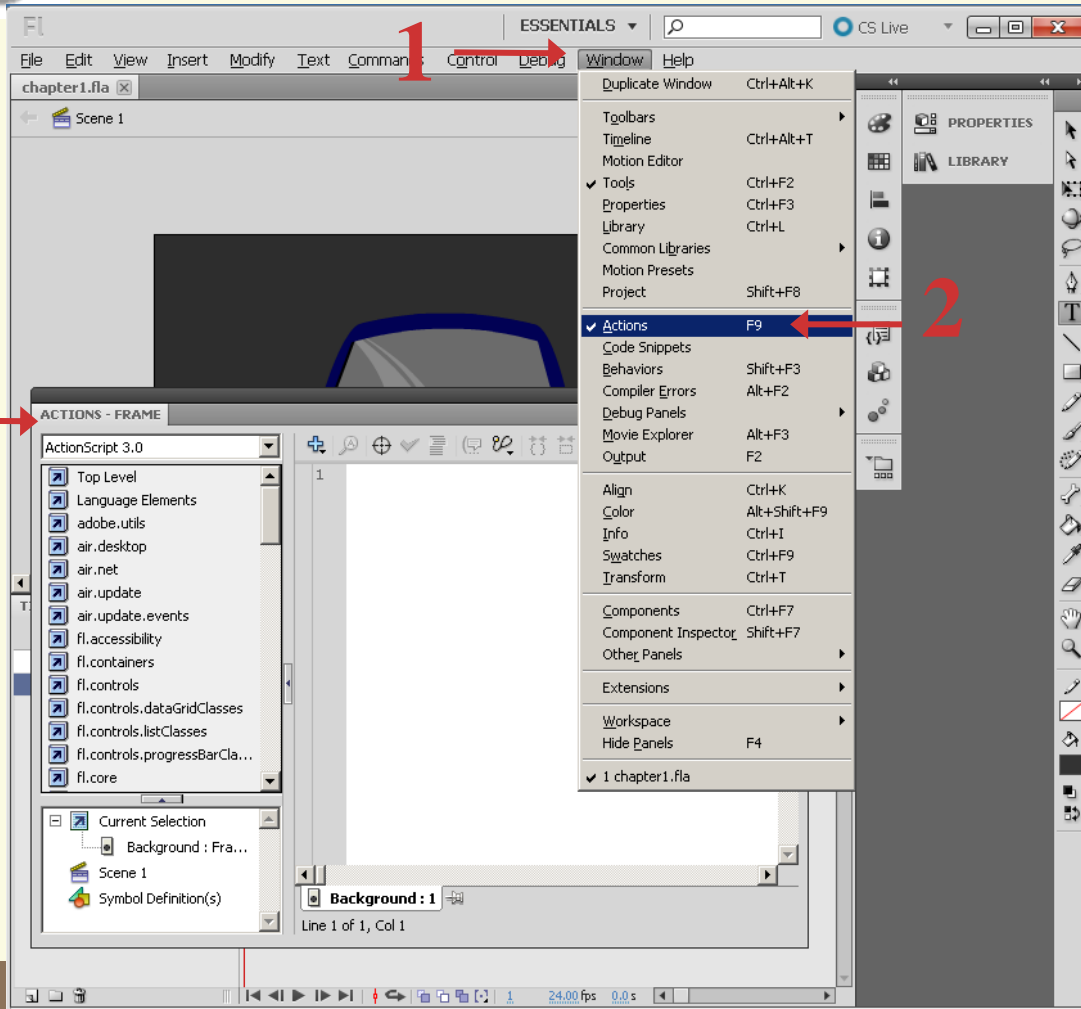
Fl

ESSENTIALS ▾

CS Live

File Edit View Insert Modify Text Commands Control Debug Window Help

1

chapter1.fla

Scene 1

Duplicate Window Ctrl+Alt+K

Toolbars

Timeline Ctrl+Alt+T

Motion Editor

✔ Tools Ctrl+F2

Properties Ctrl+F3

Library Ctrl+L

Common Libraries

Motion Presets

Project Shift+F8

✔ Actions F9

Code Snippets

Behaviors Shift+F3

Compiler Errors Alt+F2

Debug Panels

Movie Explorer Alt+F3

Output F2

Align Ctrl+K

Color Alt+Shift+F9

Info Ctrl+I

Swatches Ctrl+F9

Transform Ctrl+T

Components Ctrl+F7

Component Inspector Shift+F7

Other Panels

Extensions

Workspace

Hide Panels F4

✔ 1 chapter1.fla

2

PROPERTIES

LIBRARY

ACTIONS - FRAME

ActionScript 3.0

Top Level

Language Elements

adobe.utils

air.desktop

air.net

air.update

air.update.events

fl.accessibility

fl.containers

fl.controls

fl.controls.dataGridClasses

fl.controls.listClasses

fl.controls.progressBarCla...

fl.core

Current Selection

Background : Fra...

Scene 1

Symbol Definition(s)

1

Background : 1

Line 1 of 1, Col 1

1 24.00 fps 0.0 s